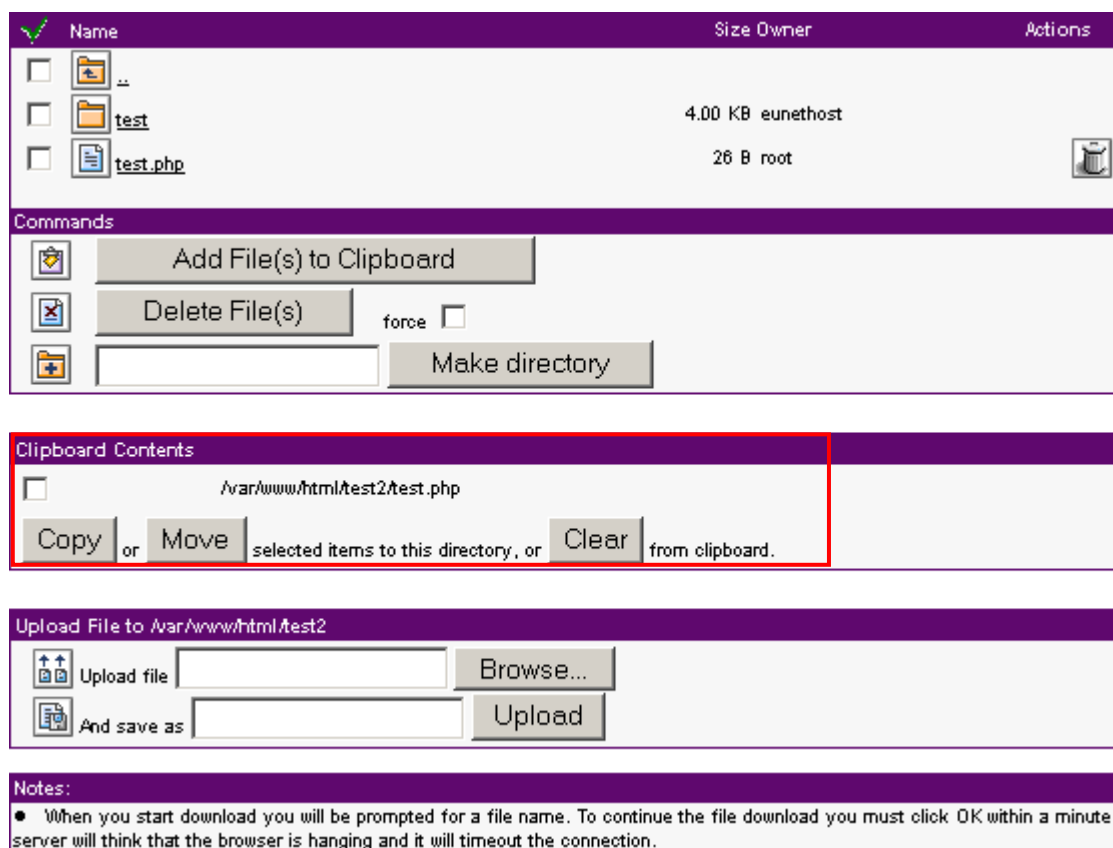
| Name | Size | Owner | Actions |
|---|---|---|---|
| .. | | | |
| test | 4.00 KB | eunethost | |
| test.php | 26 B | root | |

Commands

Add File(s) to Clipboard

Delete File(s) force

Make directory

Clipboard Contents

/var/www/html/test2/test.php

Copy or Move selected items to this directory, or Clear from clipboard.

Upload File to /var/www/html/test2

Upload file Browse...

And save as Upload

Notes:

• When you start download you will be prompted for a file name. To continue the file download you must click OK within a minute server will think that the browser is hanging and it will timeout the connection.